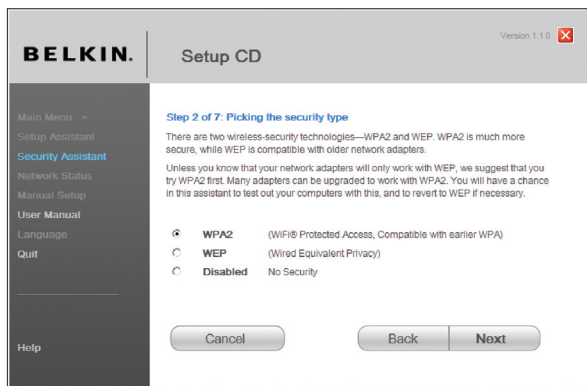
BELKIN.

Setup CD

Version 1.1.0

Main Menu >
Setup Assistant
Security Assistant
Network Status
Manual Setup
User Manual
Language
Quit

Help

Step 2 of 7: Picking the security type

There are two wireless-security technologies—WPA2 and WEP. WPA2 is much more secure, while WEP is compatible with older network adapters.

Unless you know that your network adapters will only work with WEP, we suggest that you try WPA2 first. Many adapters can be upgraded to work with WPA2. You will have a chance in this assistant to test out your computers with this, and to revert to WEP if necessary.

WPA2 (WiFi® Protected Access, Compatible with earlier WPA)
WEP (Wired Equivalent Privacy)
Disabled No Security

Cancel

Back

Next